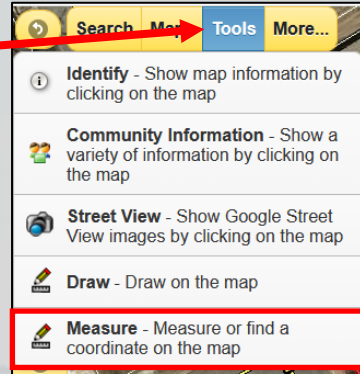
Search Map Tools More...

Identify - Show map information by clicking on the map

Community Information - Show a variety of information by clicking on the map

Street View - Show Google Street View images by clicking on the map

Draw - Draw on the map

Measure - Measure or find a coordinate on the map